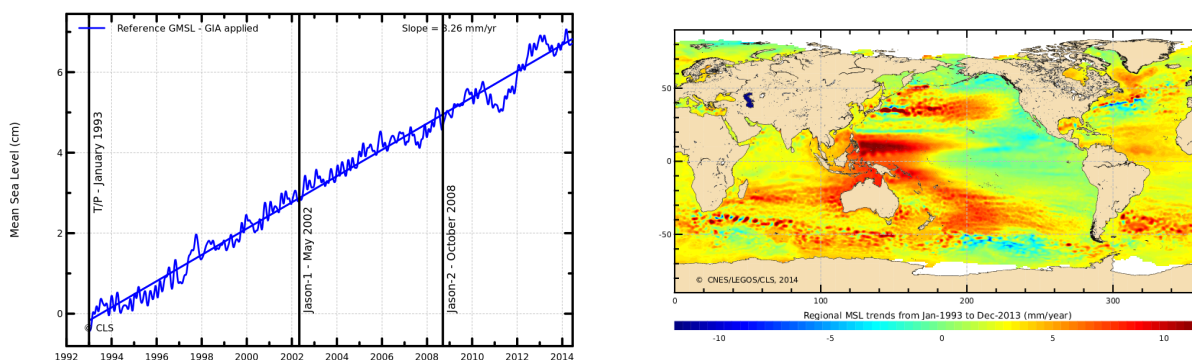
Reference GMSL - GIA applied

Slope = 3.26 mm/yr

Mean Sea Level (cm)

6

4

2

0

T/P - January 1993

Jasón-1 - May 2002

Jason-2 - October 2008

© CLS

1992 1994 1996 1998 2000 2002 2004 2006 2008 2010 2012 2014

50

0

-50

© CNES/LEGOS/CLS, 2014

0 100 200 300

Regional MSL trends from Jan-1993 to Dec-2013 (mm/year)

-10 -5 0 5 10